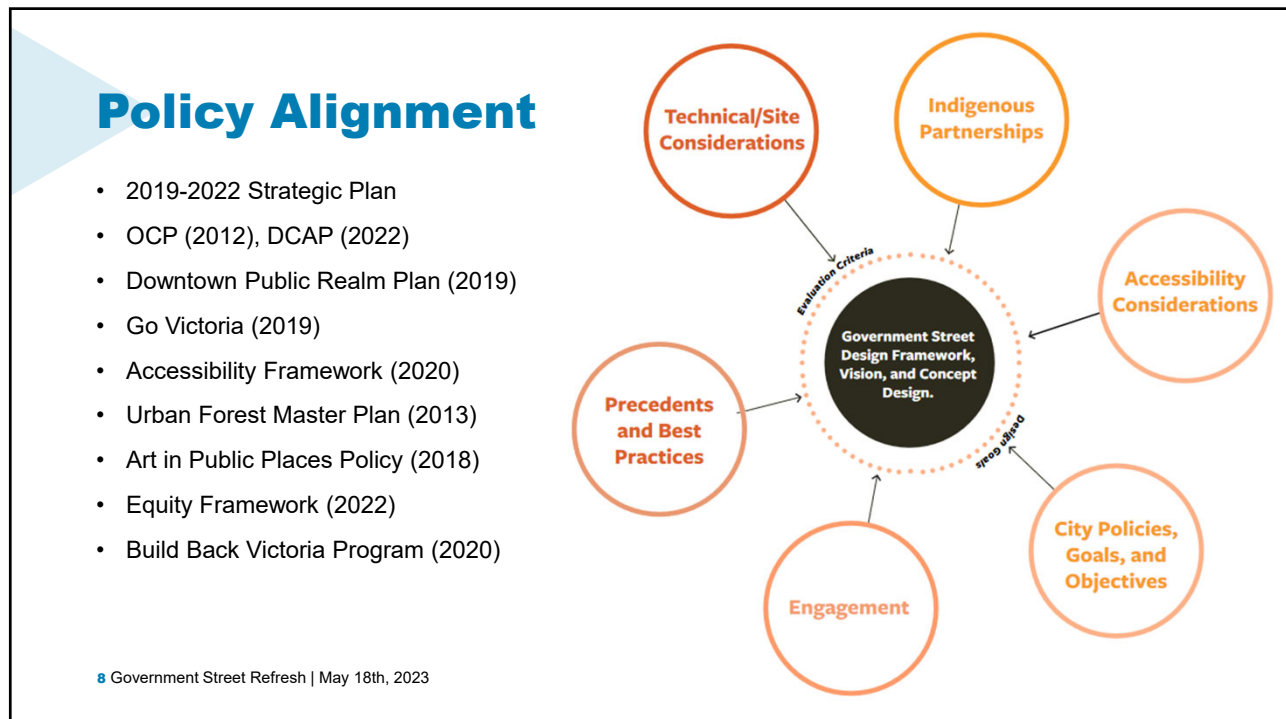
Policy Alignment

- 2019-2022 Strategic Plan
- OCP (2012), DCAP (2022)
- Downtown Public Realm Plan (2019)
- Go Victoria (2019)
- Accessibility Framework (2020)
- Urban Forest Master Plan (2013)
- Art in Public Places Policy (2018)
- Equity Framework (2022)
- Build Back Victoria Program (2020)

Technical/Site Considerations

Indigenous Partnerships

Accessibility Considerations

Precedents and Best Practices

Engagement

City Policies, Goals, and Objectives

Evaluation Criteria

Government Street Design Framework, Vision, and Concept Design.

Design Goals

8 Government Street Refresh | May 18th, 2023